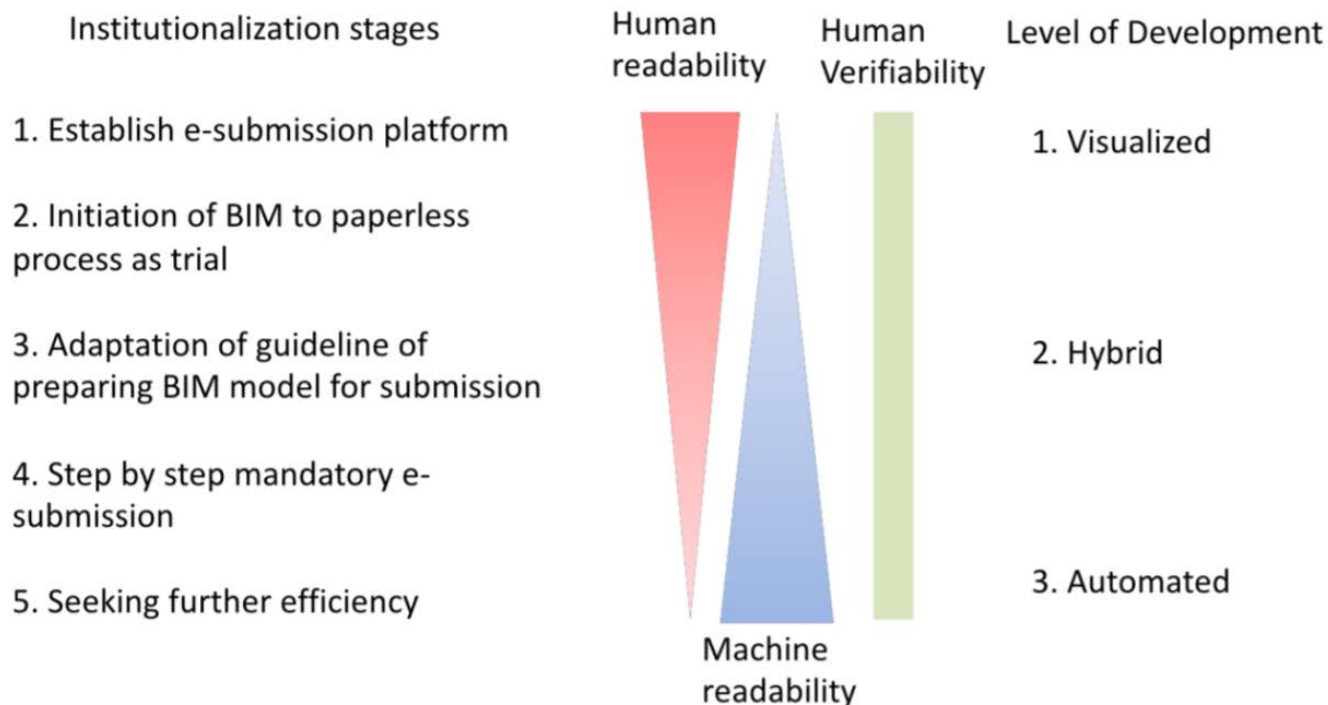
Institutionalization stages

Human readability

Human Verifiability

Level of Development

1. Establish e-submission platform

1. Visualized

2. Initiation of BIM to paperless process as trial

3. Adaptation of guideline of preparing BIM model for submission

2. Hybrid

4. Step by step mandatory e-submission

5. Seeking further efficiency

3. Automated

Machine readability